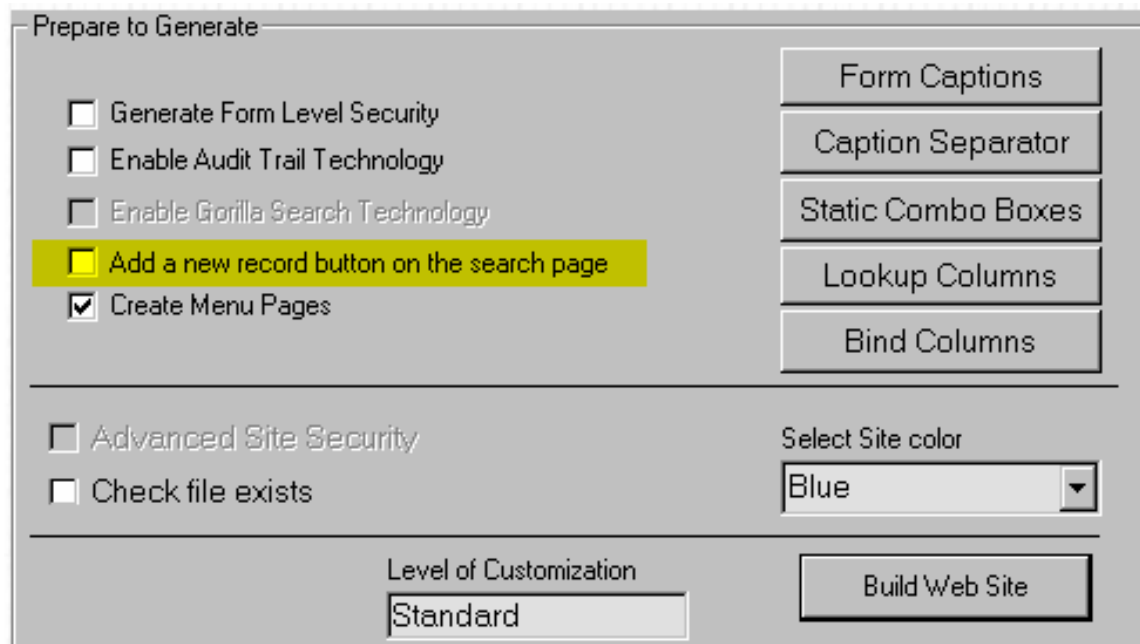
Prepare to Generate

Generate Form Level Security
Enable Audit Trail Technology
Enable Gorilla Search Technology
Add a new record button on the search page
Create Menu Pages

Form Captions
Caption Separator
Static Combo Boxes
Lookup Columns
Bind Columns

Advanced Site Security
Check file exists

Select Site color
Blue

Level of Customization
Standard

Build Web Site